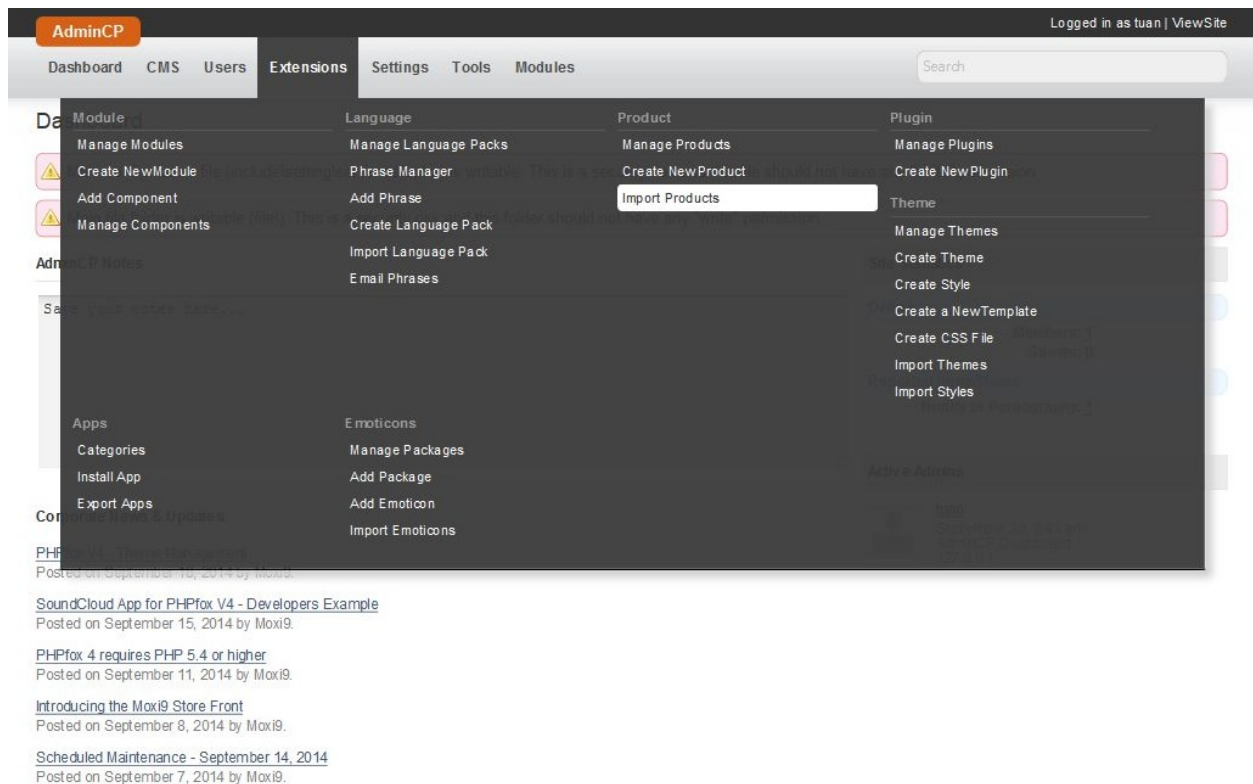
AdminCP

Logged in as tuan | ViewSite

Dashboard CMS Users Extensions Settings Tools Modules

Search

Da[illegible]

Module
Manage Modules
Create NewModule
Add Component
Manage Components

Language
Manage Language Packs
Phrase Manager
Add Phrase
Create Language Pack
Import Language Pack
Email Phrases

Product
Manage Products
Create New Product
Import Products

Plugin
Manage Plugins
Create New Plugin

Theme
Manage Themes
Create Theme
Create Style
Create a NewTemplate
Create CSS File
Import Themes
Import Styles

Apps
Categories
Install App
Export Apps

Emoticons
Manage Packages
Add Package
Add Emoticon
Import Emoticons

Co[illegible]

PH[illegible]
Posted on September 18, 2014 by Moxi9.

SoundCloud App for PHPfox V4 - Developers Example
Posted on September 15, 2014 by Moxi9.

PHPfox 4 requires PHP 5.4 or higher
Posted on September 11, 2014 by Moxi9.

Introducing the Moxi9 Store Front
Posted on September 8, 2014 by Moxi9.

Scheduled Maintenance - September 14, 2014
Posted on September 7, 2014 by Moxi9.